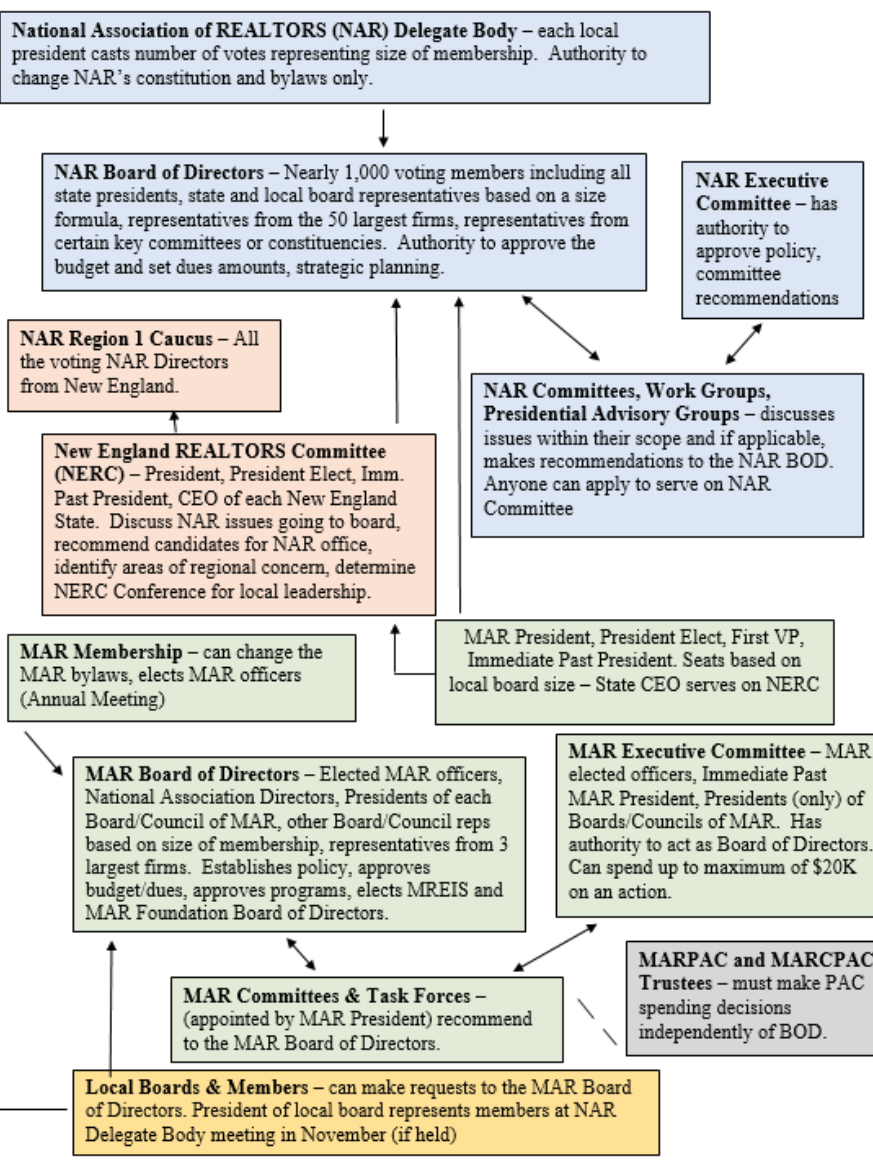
**National Association of REALTORS (NAR) Delegate Body** – each local president casts number of votes representing size of membership. Authority to change NAR's constitution and bylaws only.

**NAR Board of Directors** – Nearly 1,000 voting members including all state presidents, state and local board representatives based on a size formula, representatives from the 50 largest firms, representatives from certain key committees or constituencies. Authority to approve the budget and set dues amounts, strategic planning.

**NAR Executive Committee** – has authority to approve policy, committee recommendations

**NAR Region 1 Caucus** – All the voting NAR Directors from New England.

**NAR Committees, Work Groups, Presidential Advisory Groups** – discusses issues within their scope and if applicable, makes recommendations to the NAR BOD. Anyone can apply to serve on NAR Committee

**New England REALTORS Committee (NERC)** – President, President Elect, Imm. Past President, CEO of each New England State. Discuss NAR issues going to board, recommend candidates for NAR office, identify areas of regional concern, determine NERC Conference for local leadership.

**MAR Membership** – can change the MAR bylaws, elects MAR officers (Annual Meeting)

MAR President, President Elect, First VP, Immediate Past President. Seats based on local board size – State CEO serves on NERC

**MAR Board of Directors** – Elected MAR officers, National Association Directors, Presidents of each Board/Council of MAR, other Board/Council reps based on size of membership, representatives from 3 largest firms. Establishes policy, approves budget/dues, approves programs, elects MREIS and MAR Foundation Board of Directors.

**MAR Executive Committee** – MAR elected officers, Immediate Past MAR President, Presidents (only) of Boards/Councils of MAR. Has authority to act as Board of Directors. Can spend up to maximum of $20K on an action.

**MARPAC and MARCPAC Trustees** – must make PAC spending decisions independently of BOD.

**MAR Committees & Task Forces** – (appointed by MAR President) recommend to the MAR Board of Directors.

**Local Boards & Members** – can make requests to the MAR Board of Directors. President of local board represents members at NAR Delegate Body meeting in November (if held)